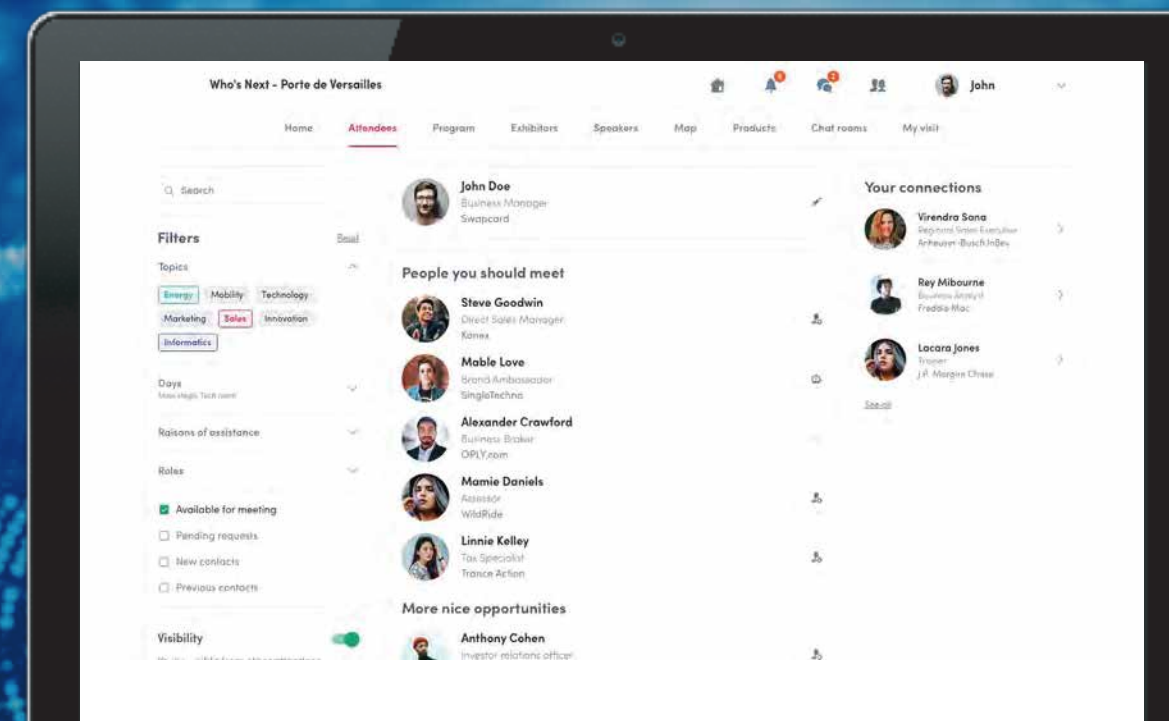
Who's Next - Porte de Versailles

John

Home Attendees Program Exhibitors Speakers Map Products Chat rooms My visit

Search

Filters Reset

Topics

Energy Mobility Technology
Marketing Sales Innovation
Informatics

Days
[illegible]

Raisons of assistance

Roles

Available for meeting
Pending requests
New contacts
Previous contacts

Visibility
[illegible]

John Doe
Business Manager
Swapcard

People you should meet

Steve Goodwin
Direct Sales Manager
Konex

Mable Love
Brand Ambassador
SingleTechno

Alexander Crawford
Business Broker
OPLY.com

Mamie Daniels
Assessor
WildRide

Linnie Kelley
Tax Specialist
Trance Action

More nice opportunities

Anthony Cohen
Investor relations officer

Your connections

Virendra Sana
Regional Sales Executive
Anheuser-Busch InBev

Rey Mibourne
Business Analyst
Freddie Mac

Lacara Jones
Trainer
J.P. Morgan Chase

See all